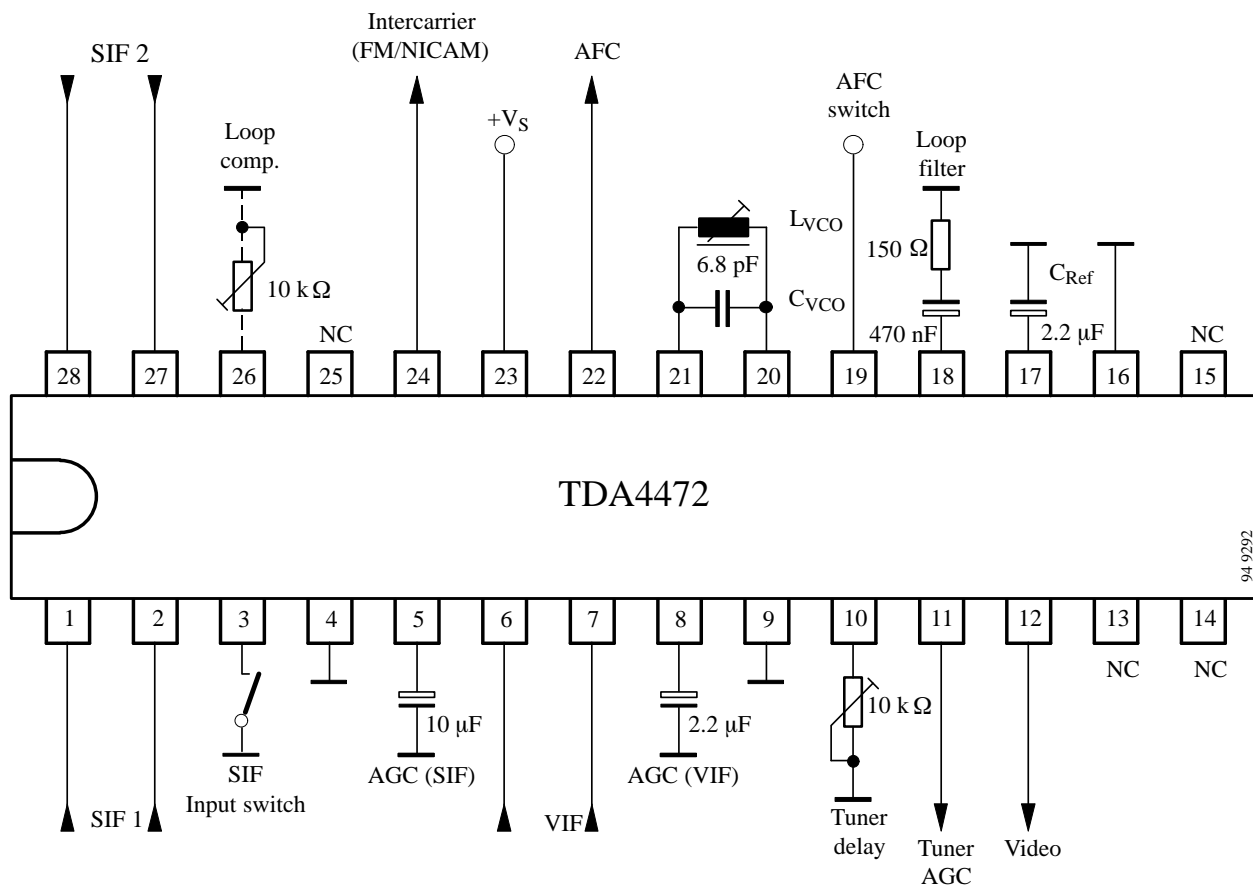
SIF 2

Intercarrier (FM/NICAM)

AFC

AFC switch

Loop comp.

$+V_S$

Loop filter

$L_{VCO}$

6.8 pF

150 Ω

$C_{Ref}$

10 kΩ

$C_{VCO}$

NC

470 nF

2.2 µF

NC

| 28 | 27 | 26 | 25 | 24 | 23 | 22 | 21 | 20 | 19 | 18 | 17 | 16 | 15 |
|---|---|---|---|---|---|---|---|---|---|---|---|---|---|

TDA4472

94 9292

| 1 | 2 | 3 | 4 | 5 | 6 | 7 | 8 | 9 | 10 | 11 | 12 | 13 | 14 |
|---|---|---|---|---|---|---|---|---|---|---|---|---|---|

NC

NC

10 µF

2.2 µF

10 kΩ

SIF Input switch

AGC (SIF)

AGC (VIF)

SIF 1

VIF

Tuner delay

Tuner AGC

Video